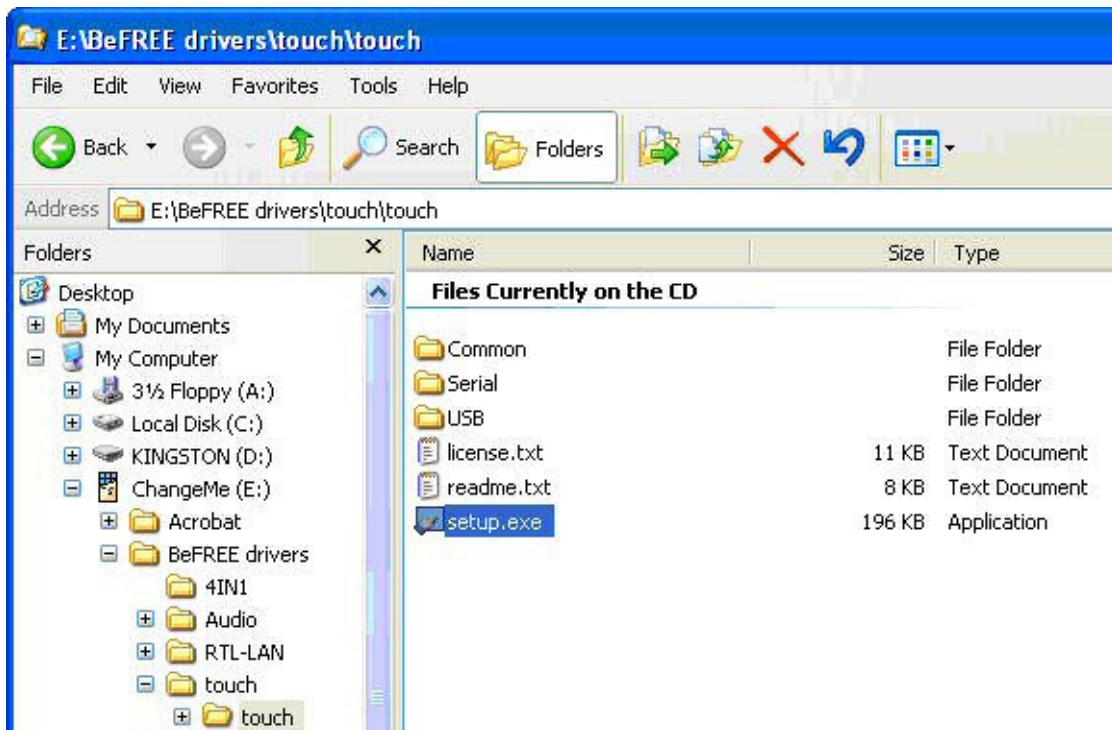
E:\BeFREE drivers\touch\touch

File Edit View Favorites Tools Help

Back Search Folders

Address E:\BeFREE drivers\touch\touch

Folders ×

Desktop
My Documents
My Computer
3½ Floppy (A:)
Local Disk (C:)
KINGSTON (D:)
ChangeMe (E:)
Acrobat
BeFREE drivers
4IN1
Audio
RTL-LAN
touch
touch

| Name | Size | Type |
|---|---|---|
| **Files Currently on the CD** | | |
| Common | | File Folder |
| Serial | | File Folder |
| USB | | File Folder |
| license.txt | 11 KB | Text Document |
| readme.txt | 8 KB | Text Document |
| setup.exe | 196 KB | Application |